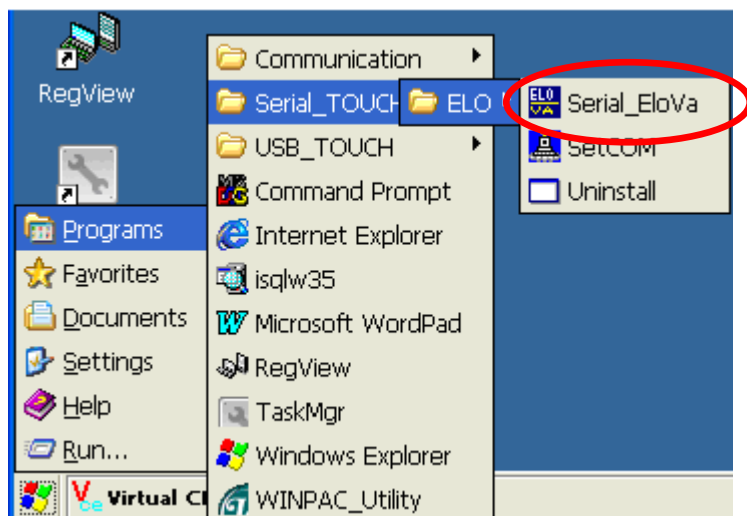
RegView

Communication
Serial_TOUCH
USB_TOUCH
Command Prompt
Internet Explorer
isqlw35
Microsoft WordPad
RegView
TaskMgr
Windows Explorer
WINPAC_Utility

ELO

ELO VA
Serial_EloVa
SetCOM
Uninstall

Programs
Favorites
Documents
Settings
Help
Run...

Virtual C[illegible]